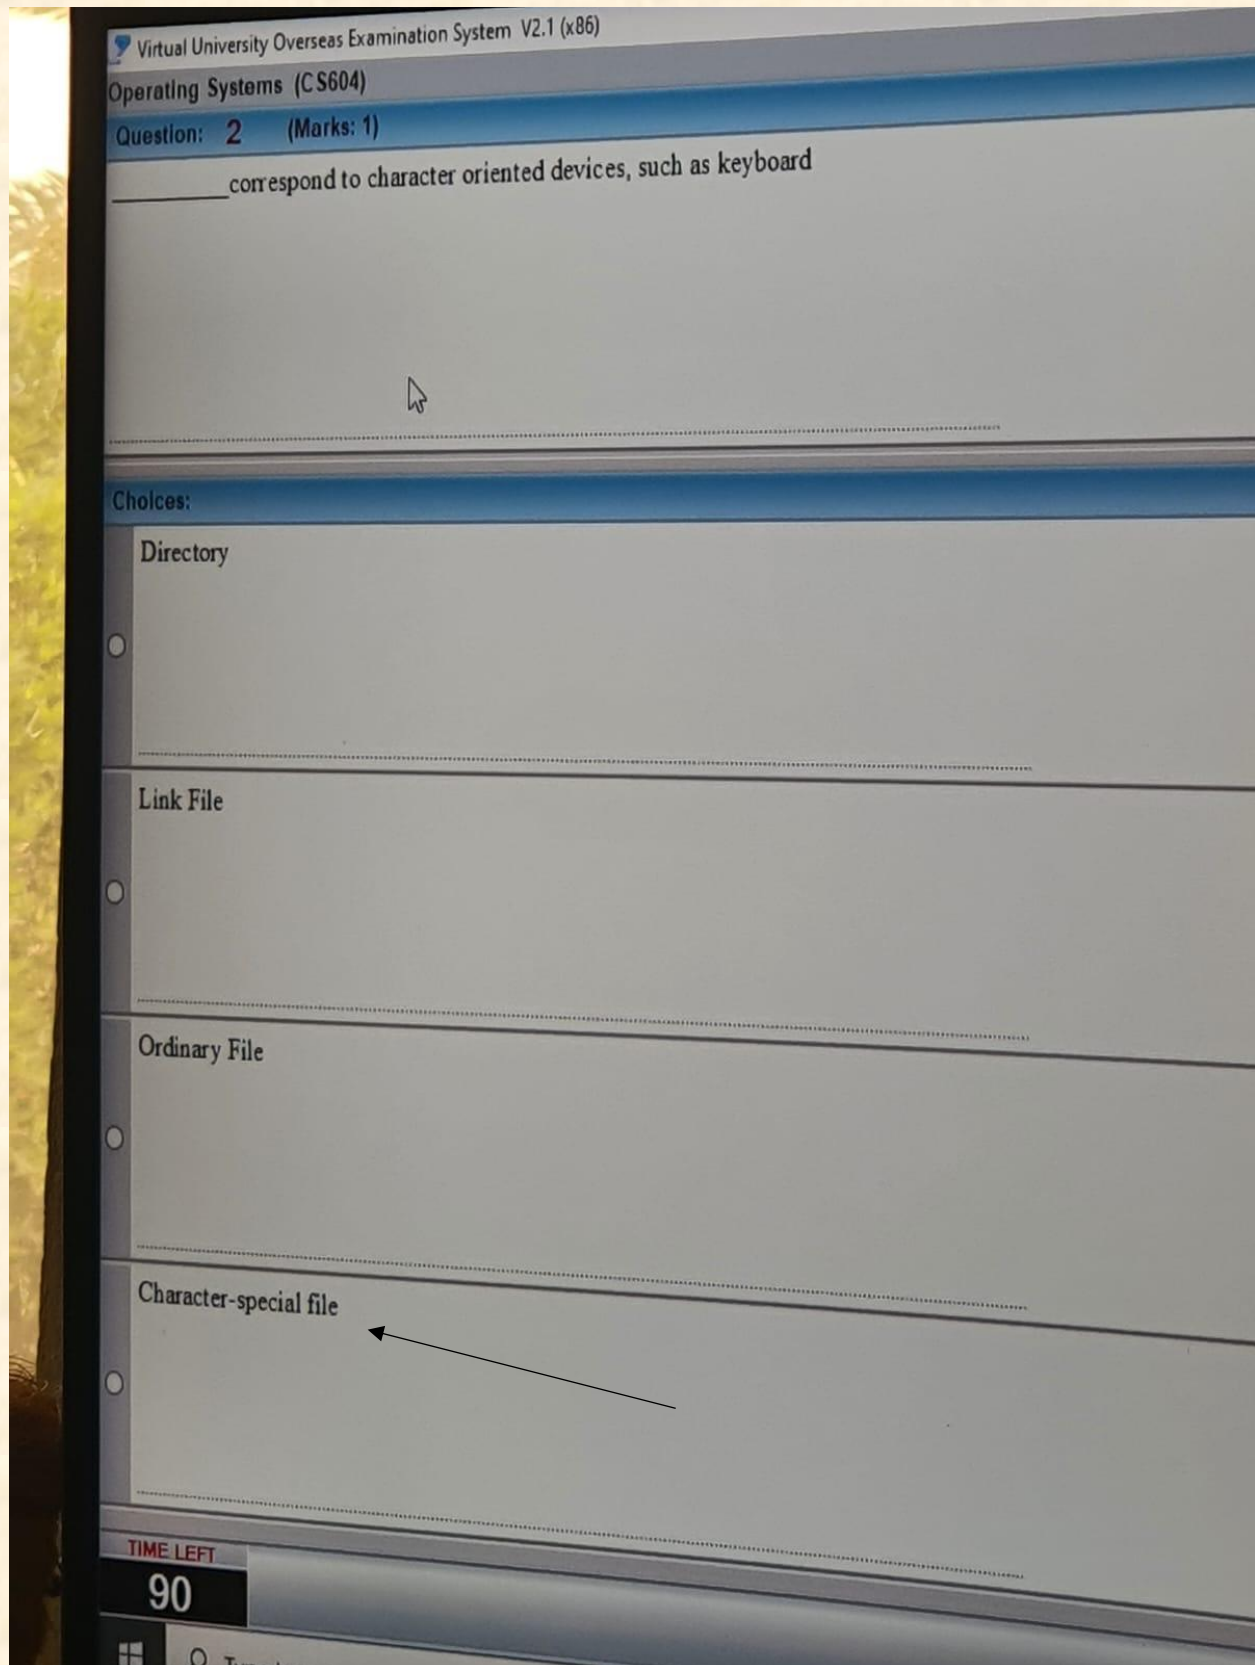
Virtual University Overseas Examination System V2.1 (x86)

Operating Systems (CS604)

Question: 2 (Marks: 1)

_________correspond to character oriented devices, such as keyboard

Choices:

Directory

Link File

Ordinary File

Character-special file

TIME LEFT

90

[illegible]